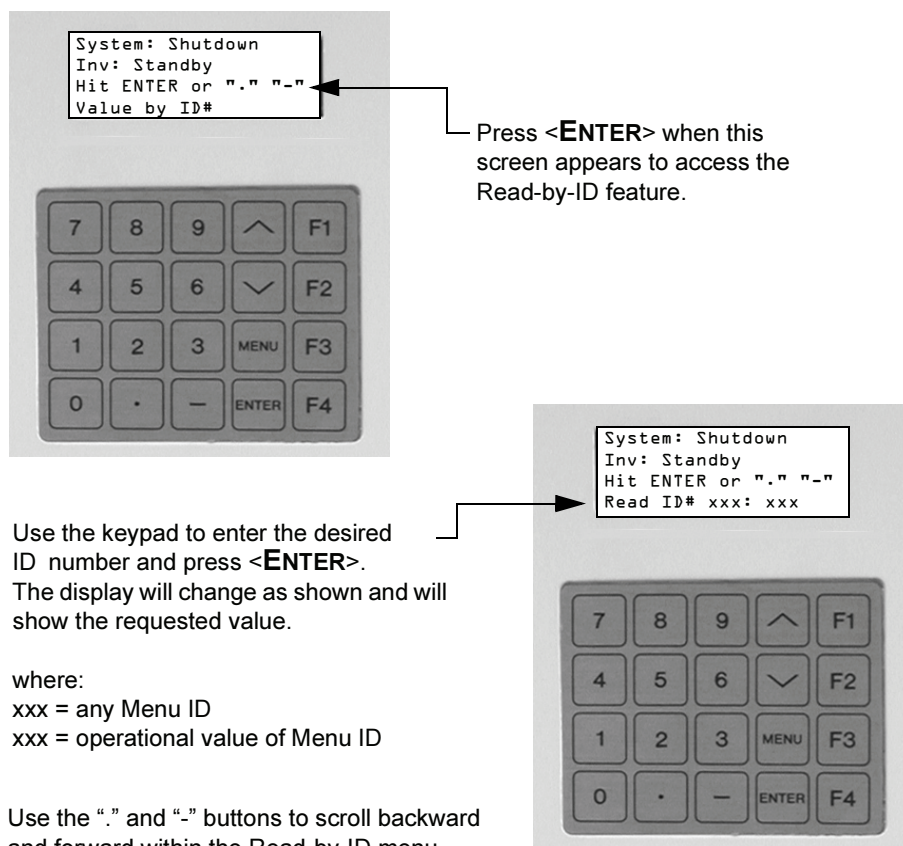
System: Shutdown
Inv: Standby
Hit ENTER or "." "-"
Value by ID#

Press <ENTER> when this screen appears to access the Read-by-ID feature.

7 8 9 F1
4 5 6 F2
1 2 3 MENU F3
0 · — ENTER F4

System: Shutdown
Inv: Standby
Hit ENTER or "." "-"
Read ID# xxx: xxx

Use the keypad to enter the desired ID number and press <ENTER>. The display will change as shown and will show the requested value.

where:
xxx = any Menu ID
xxx = operational value of Menu ID

7 8 9 F1
4 5 6 F2
1 2 3 MENU F3
0 · — ENTER F4

Use the "." and "-" buttons to scroll backward and forward within the Read-by-ID menu.